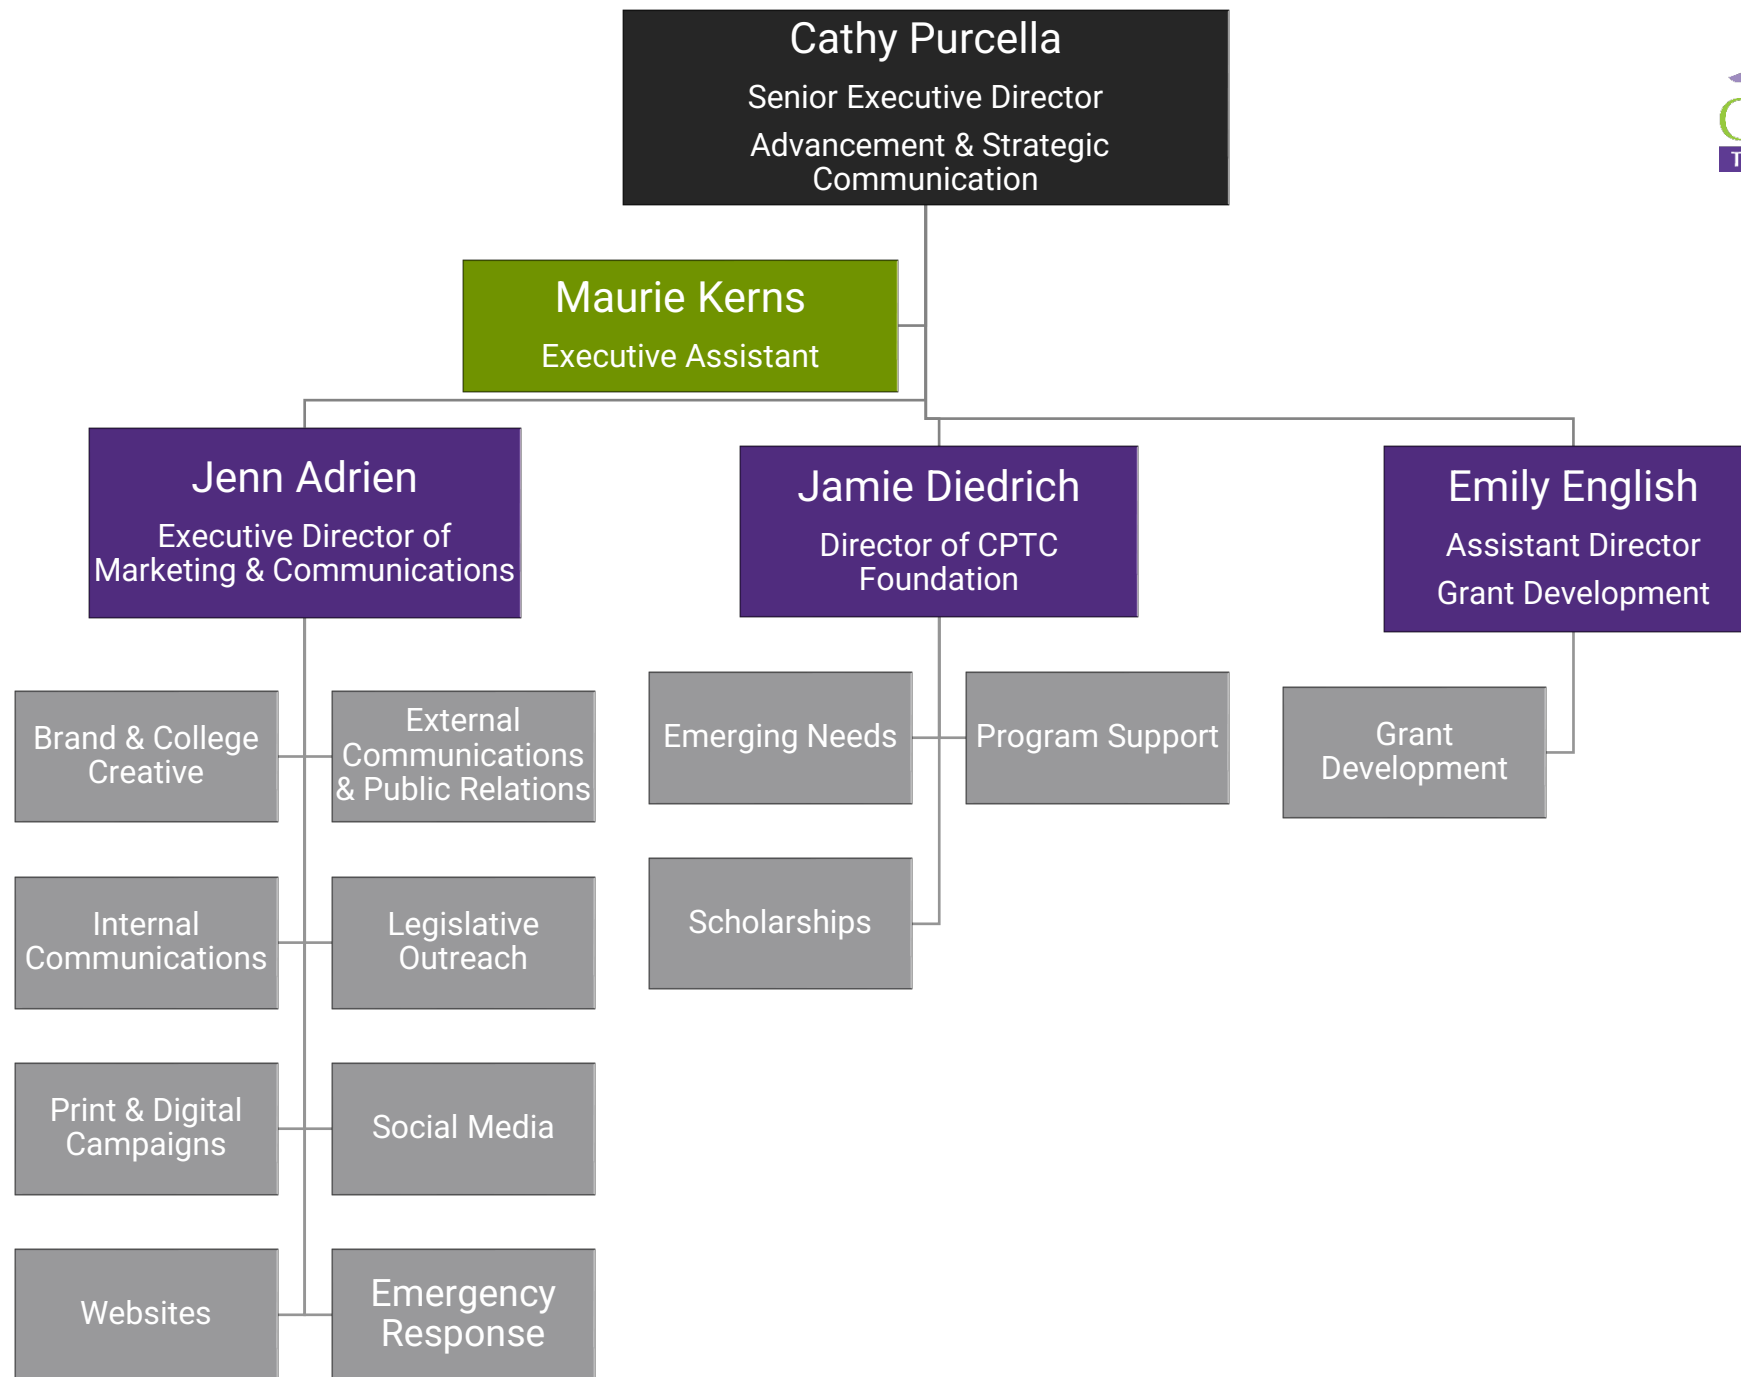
Cathy Purcella
Senior Executive Director
Advancement & Strategic Communication

Maurie Kerns
Executive Assistant

Jenn Adrien
Executive Director of Marketing & Communications

Jamie Diedrich
Director of CPTC Foundation

Emily English
Assistant Director
Grant Development

Brand & College Creative

External Communications & Public Relations

Internal Communications

Legislative Outreach

Print & Digital Campaigns

Social Media

Websites

Emergency Response

Emerging Needs

Program Support

Scholarships

Grant Development

T